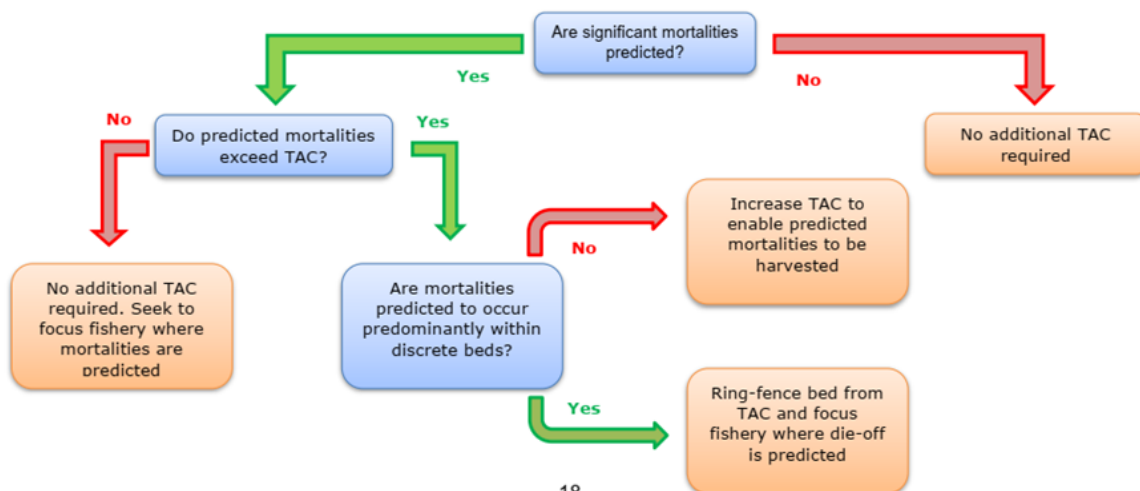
Are significant mortalities predicted?

Yes

No

No additional TAC required

No

Do predicted mortalities exceed TAC?

Yes

No additional TAC required. Seek to focus fishery where mortalities are predicted

Are mortalities predicted to occur predominantly within discrete beds?

No

Increase TAC to enable predicted mortalities to be harvested

Yes

Ring-fence bed from TAC and focus fishery where die-off is predicted

18